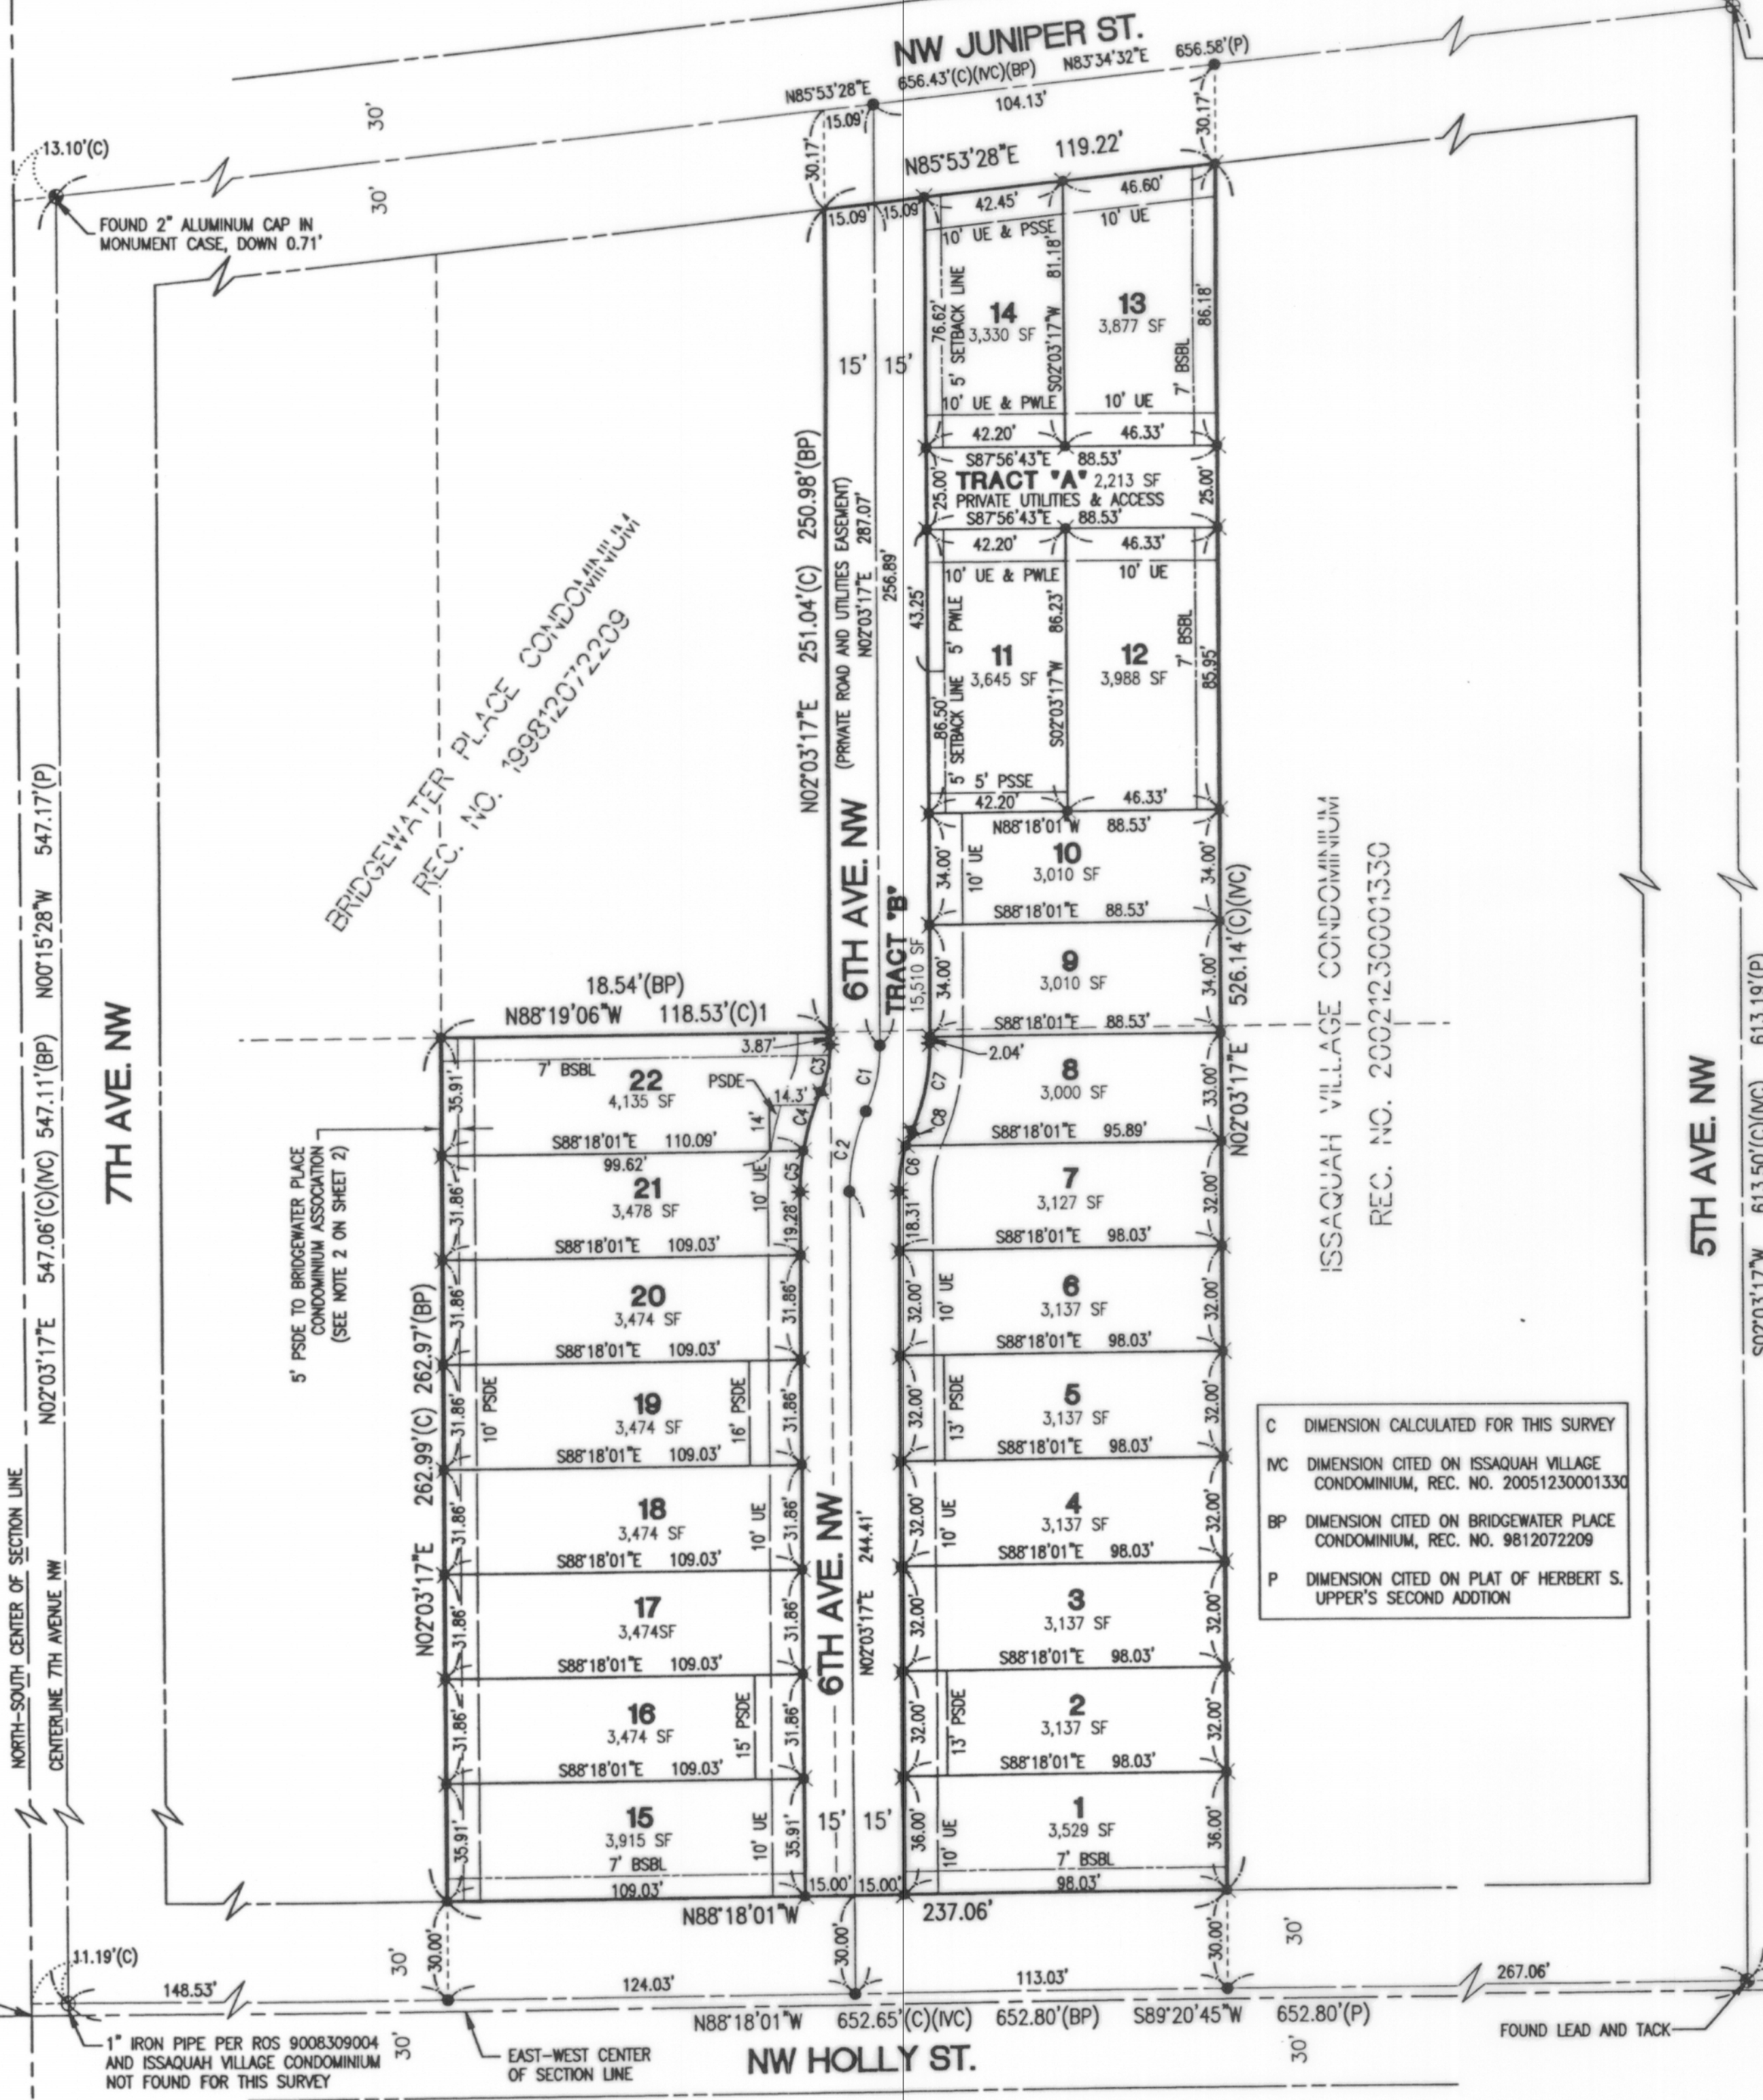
NW JUNIPER ST.

N85°53'28"E 656.43'(C)(IVC)(BP) N83°34'32"E 656.58'(P)

104.13'

15.09'

30.17'

30.17'

30'

30'

13.10'(C)

FOUND 2" ALUMINUM CAP IN MONUMENT CASE, DOWN 0.71'

N85°53'28"E 119.22'

15.09' 15.09'

42.45' 46.60'

10' UE & PSSE 10' UE

81.18'

76.62'

5' SETBACK LINE

14
3,330 SF

S02°03'17"W

13
3,877 SF

7' BSBL

86.18'

15' 15'

10' UE & PWLE 10' UE

42.20' 46.33'

S87°56'43"E 88.53'

25.00'

TRACT "A" 2,213 SF
PRIVATE UTILITIES & ACCESS

25.00'

S87°56'43"E 88.53'

42.20' 46.33'

10' UE & PWLE 10' UE

43.25'

5' PWLE

86.23'

11
3,645 SF

S02°03'17"W

12
3,988 SF

7' BSBL

85.95'

86.50'

5' SETBACK LINE

5' 5' PSSE

42.20' 46.33'

N88°18'01"W 88.53'

34.00'

10' UE

10
3,010 SF

34.00'

S88°18'01"E 88.53'

9
3,010 SF

34.00' 34.00'

S88°18'01"E 88.53'

2.04'

8
3,000 SF

33.00'

S88°18'01"E 95.89'

7
3,127 SF

18.31'

32.00'

S88°18'01"E 98.03'

6
3,137 SF

32.00' 10' UE 32.00'

S88°18'01"E 98.03'

5
3,137 SF

32.00' 13' PSDE 32.00'

S88°18'01"E 98.03'

4
3,137 SF

32.00' 10' UE 32.00'

S88°18'01"E 98.03'

3
3,137 SF

32.00' 32.00'

S88°18'01"E 98.03'

2
3,137 SF

32.00' 13' PSDE 32.00'

S88°18'01"E 98.03'

1
3,529 SF

36.00' 10' UE 36.00'

7' BSBL

98.03'

N02°03'17"E 251.04'(C) 250.98'(BP)

(PRIVATE ROAD AND UTILITIES EASEMENT)
N02°03'17"E 287.07'

256.89'

6TH AVE. NW

TRACT "B"
15,510 SF

C1 C2 C3 C4 C5 C6 C7 C8

N02°03'17"E 526.14'(C)(IVC)

BRIDGEWATER PLACE CONDOMINIUM
REC. NO. 9812072209

ISSAQUAH VILLAGE CONDOMINIUM
REC. NO. 20051230001330

18.54'(BP)

N88°19'06"W 118.53'(C)1

3.87'

7' BSBL

22
4,135 SF

PSDE

14.3'

14'

35.91'

S88°18'01"E 110.09'

99.62'

21
3,478 SF

10' UE

19.28'

31.86'

S88°18'01"E 109.03'

20
3,474 SF

31.86' 31.86'

S88°18'01"E 109.03'

19
3,474 SF

31.86' 10' PSDE 16' PSDE 31.86'

S88°18'01"E 109.03'

18
3,474 SF

31.86' 10' UE 31.86'

S88°18'01"E 109.03'

17
3,474SF

31.86' 31.86'

S88°18'01"E 109.03'

16
3,474 SF

31.86' 15' PSDE 31.86'

S88°18'01"E 109.03'

15
3,915 SF

35.91' 10' UE 35.91'

7' BSBL

109.03'

15' 15'

15.00' 15.00'

N88°18'01"W 237.06'

N02°03'17"E 244.41'

6TH AVE. NW

N02°03'17"E 262.99'(C) 262.97'(BP)

5' PSDE TO BRIDGEWATER PLACE CONDOMINIUM ASSOCIATION (SEE NOTE 2 ON SHEET 2)

7TH AVE. NW

N02°03'17"E 547.06'(C)(IVC) 547.11'(BP) N00°15'28"W 547.17'(P)

NORTH-SOUTH CENTER OF SECTION LINE

CENTERLINE 7TH AVENUE NW

5TH AVE. NW

S02°03'17"W 613.50'(C)(IVC) 613.19'(P)

C DIMENSION CALCULATED FOR THIS SURVEY

IVC DIMENSION CITED ON ISSAQUAH VILLAGE CONDOMINIUM, REC. NO. 20051230001330

BP DIMENSION CITED ON BRIDGEWATER PLACE CONDOMINIUM, REC. NO. 9812072209

P DIMENSION CITED ON PLAT OF HERBERT S. UPPER'S SECOND ADDTION

30.00' 30.00' 30.00'

30' 30' 30'

11.19'(C)

148.53' 124.03' 113.03' 267.06'

N88°18'01"W 652.65'(C)(IVC) 652.80'(BP) S89°20'45"W 652.80'(P)

1" IRON PIPE PER ROS 9008309004 AND ISSAQUAH VILLAGE CONDOMINIUM NOT FOUND FOR THIS SURVEY

EAST-WEST CENTER OF SECTION LINE

NW HOLLY ST.

FOUND LEAD AND TACK